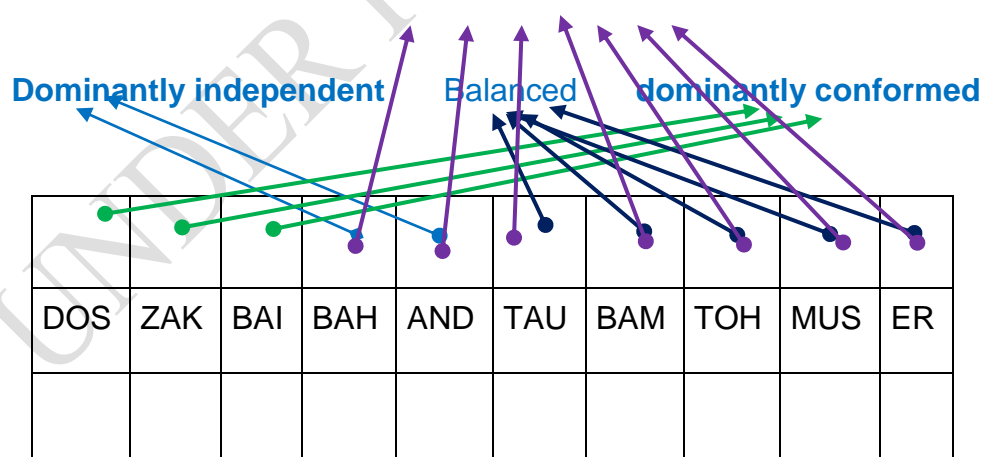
Dominantly independent Balanced dominantly conformed

| | | | | | | | | | |
|---|---|---|---|---|---|---|---|---|---|
| DOS | ZAK | BAI | BAH | AND | TAU | BAM | TOH | MUS | ER |
| | | | | | | | | | |

UNDER